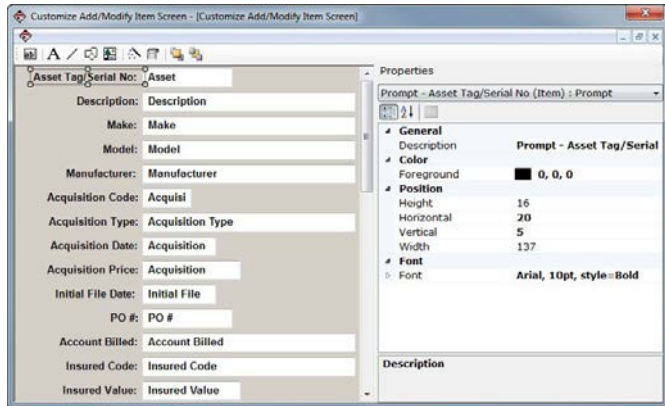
Customize Add/Modify Item Screen - [Customize Add/Modify Item Screen]

A

Asset Tag/Serial No: Asset

Description: Description

Make: Make

Model: Model

Manufacturer: Manufacturer

Acquisition Code: Acquisi

Acquisition Type: Acquisition Type

Acquisition Date: Acquisition

Acquisition Price: Acquisition

Initial File Date: Initial File

PO #: PO #

Account Billed: Account Billed

Insured Code: Insured Code

Insured Value: Insured Value

Properties

Prompt - Asset Tag/Serial No (Item) : Prompt

| | |
|---|---|
| General | |
| Description | Prompt - Asset Tag/Serial |
| Color | |
| Foreground | 0, 0, 0 |
| Position | |
| Height | 16 |
| Horizontal | 20 |
| Vertical | 5 |
| Width | 137 |
| Font | |
| Font | Arial, 10pt, style=Bold |

Description